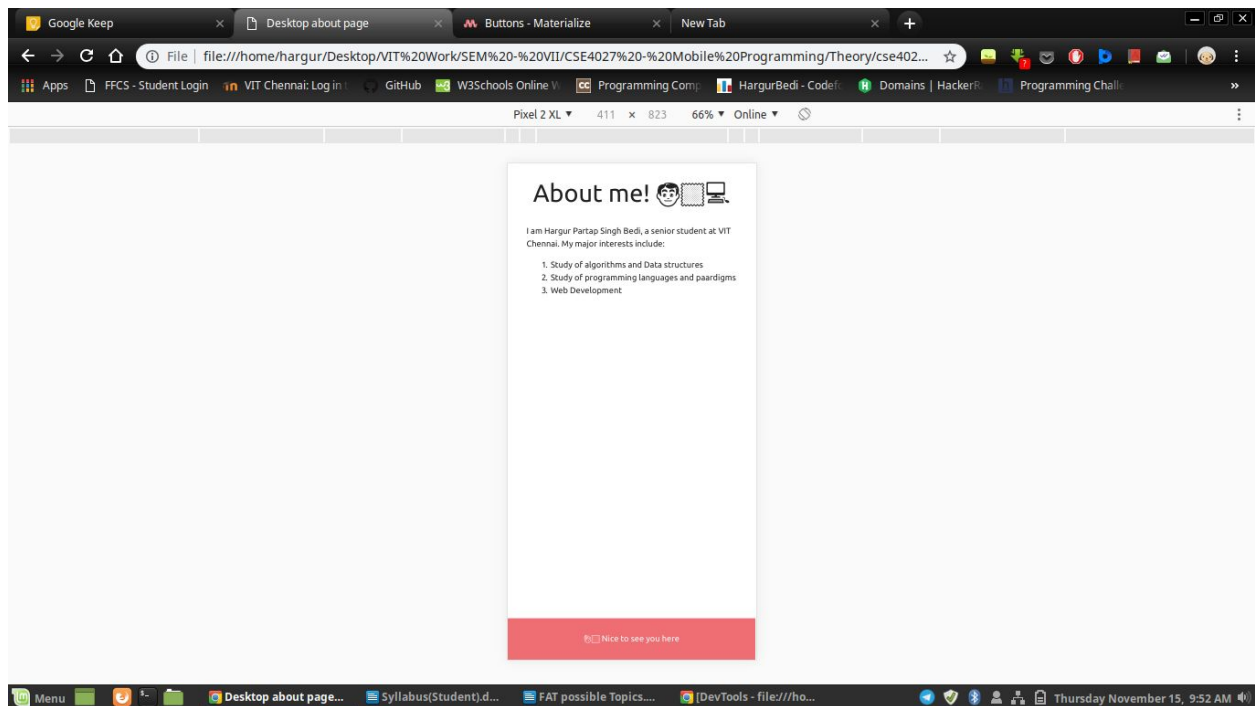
Google Keep ×
Desktop about page ×
Buttons - Materialize ×
New Tab ×

File | file:///home/hargur/Desktop/VIT%20Work/SEM%20-%20VII/CSE4027%20-%20Mobile%20Programming/Theory/cse402...

Apps FFCS - Student Login VIT Chennai: Log in GitHub W3Schools Online W Programming Comp HargurBedi - Codefo Domains | HackerR Programming Challe »

Pixel 2 XL ▼ 411 × 823 66% ▼ Online ▼

About me! 🤓⬚💻

I am Hargur Partap Singh Bedi, a senior student at VIT Chennai. My major interests include:

1. Study of algorithms and Data structures
2. Study of programming languages and paardigms
3. Web Development

Nice to see you here

Menu Desktop about page... Syllabus(Student).d... FAT possible Topics.... [DevTools - file:///ho... Thursday November 15, 9:52 AM